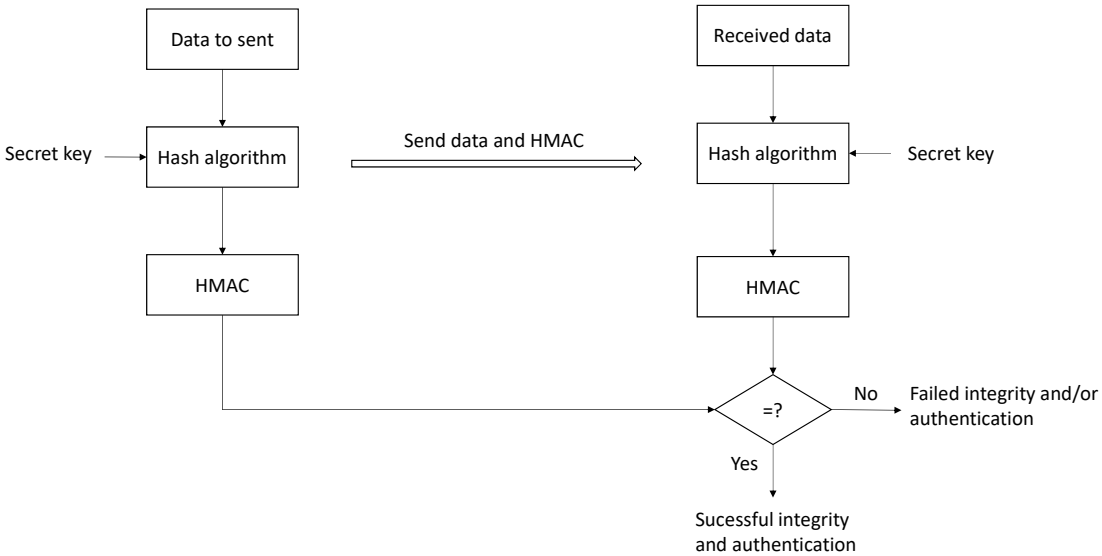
Data to sent

Secret key

Hash algorithm

HMAC

Send data and HMAC

Received data

Hash algorithm

Secret key

HMAC

=?

No

Failed integrity and/or authentication

Yes

Sucessful integrity and authentication